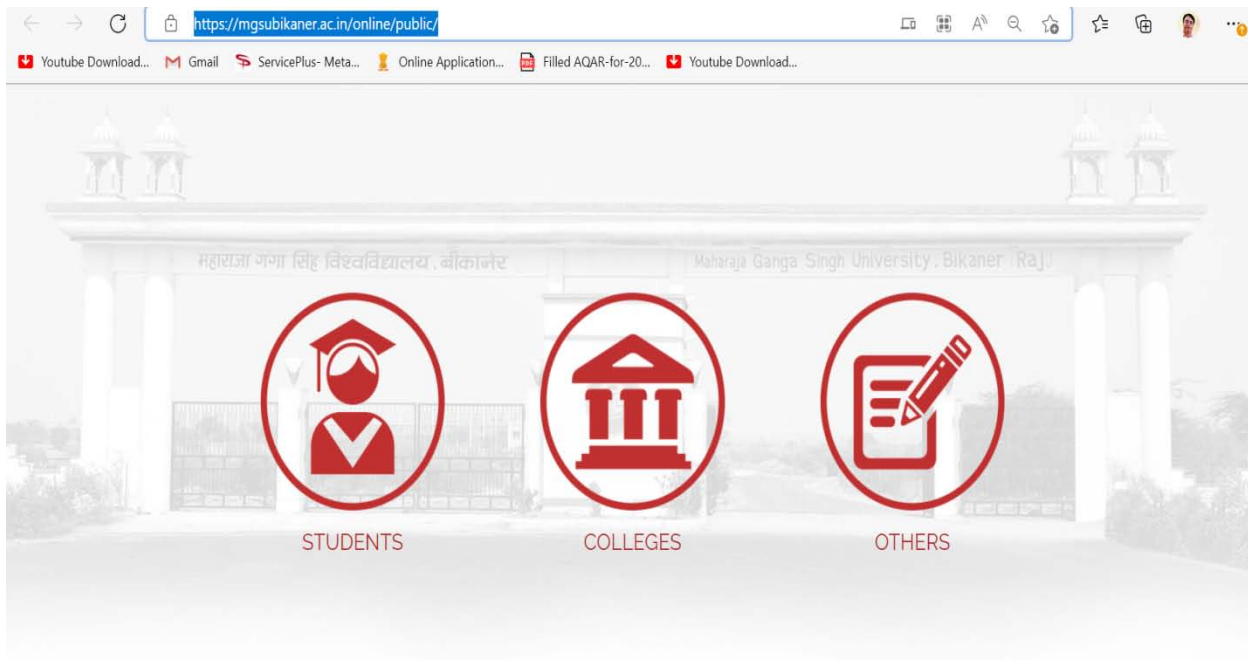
https://mgsubikaner.ac.in/online/public/

Youtube Download... Gmail ServicePlus- Meta... Online Application... Filled AQAR-for-20... Youtube Download...

महाराजा गंगा सिंह विश्वविद्यालय, बीकानेर

Maharaja Ganga Singh University, Bikaner (Raj)

STUDENTS

COLLEGES

OTHERS